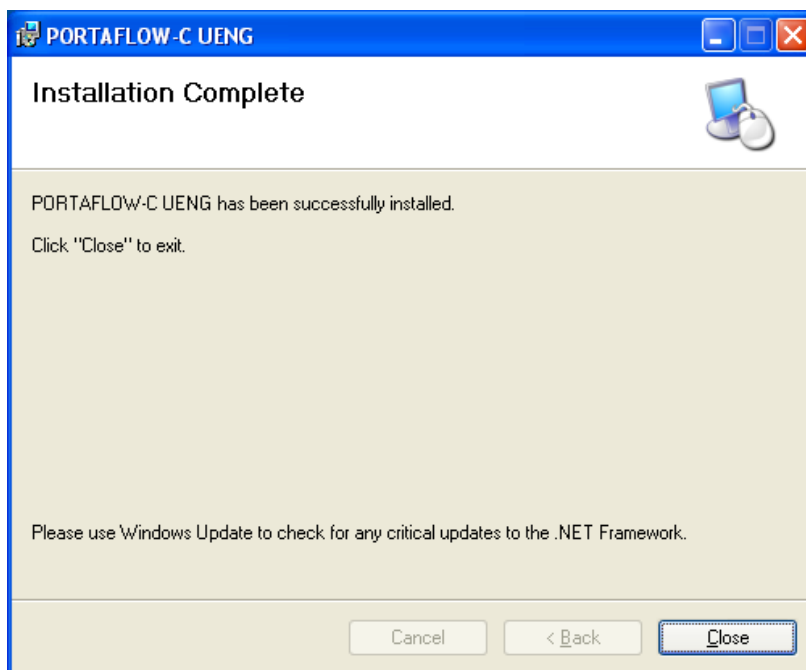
PORTAFLOW-C UENG

Installation Complete

PORTAFLOW-C UENG has been successfully installed.

Click "Close" to exit.

Please use Windows Update to check for any critical updates to the .NET Framework.

Cancel

< Back

Close